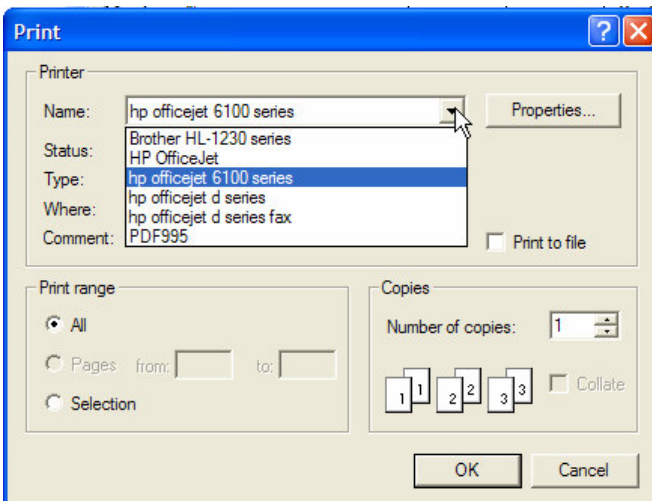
Print

?

Printer

Name: hp officejet 6100 series

Properties...

Status:

Type:

Where:

Comment:

Brother HL-1230 series
HP OfficeJet
hp officejet 6100 series
hp officejet d series
hp officejet d series fax
PDF995

Print to file

Print range

All

Pages from: to:

Selection

Copies

Number of copies: 1

1 1 2 2 3 3

Collate

OK

Cancel